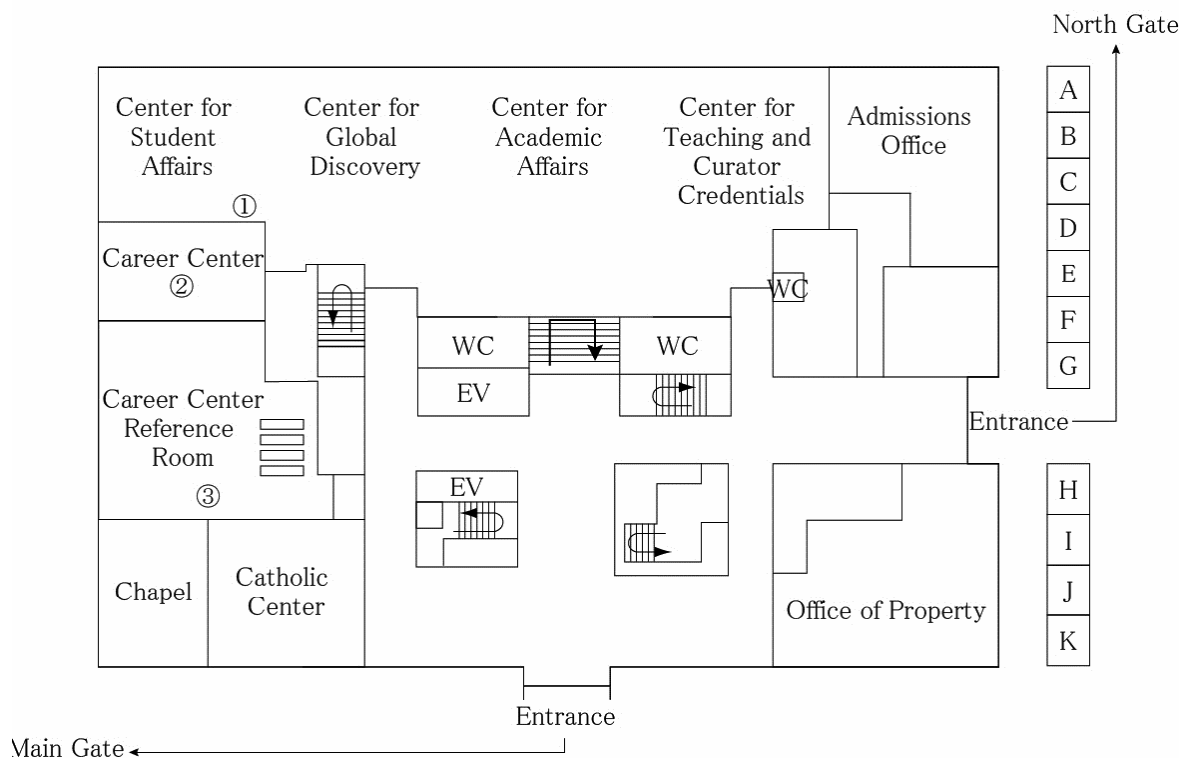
North Gate

Center for Student Affairs

Center for Global Discovery

Center for Academic Affairs

Center for Teaching and Curator Credentials

Admissions Office

A
B
C
D
E
F
G

①

Career Center
②

WC

WC

WC

EV

Career Center Reference Room
③

Entrance

EV

H
I
J
K

Chapel

Catholic Center

Office of Property

Entrance

Main Gate